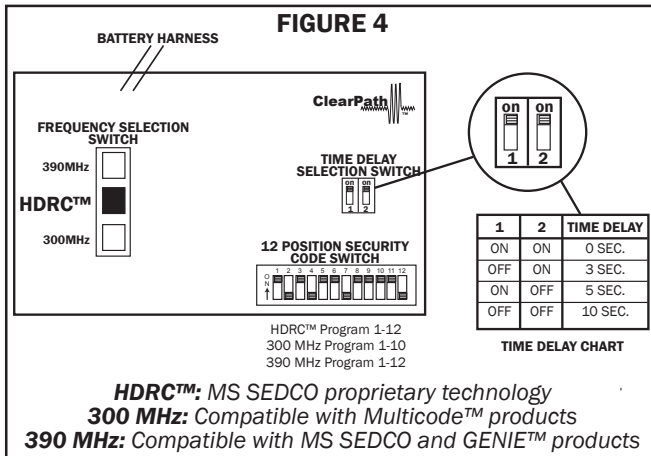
FIGURE 4

BATTERY HARNESS

ClearPath

FREQUENCY SELECTION SWITCH

390MHz

HDRC™

300MHz

TIME DELAY SELECTION SWITCH

on on
1 2

12 POSITION SECURITY CODE SWITCH

ON
1 2 3 4 5 6 7 8 9 10 11 12

on on
1 2

| 1 | 2 | TIME DELAY |
|---|---|---|
| ON | ON | 0 SEC. |
| OFF | ON | 3 SEC. |
| ON | OFF | 5 SEC. |
| OFF | OFF | 10 SEC. |

TIME DELAY CHART

HDRC™ Program 1-12
300 MHz Program 1-10
390 MHz Program 1-12

*HDRC™:* MS SEDCO proprietary technology
*300 MHz:* Compatible with Multicode™ products
*390 MHz:* Compatible with MS SEDCO and GENIE™ products